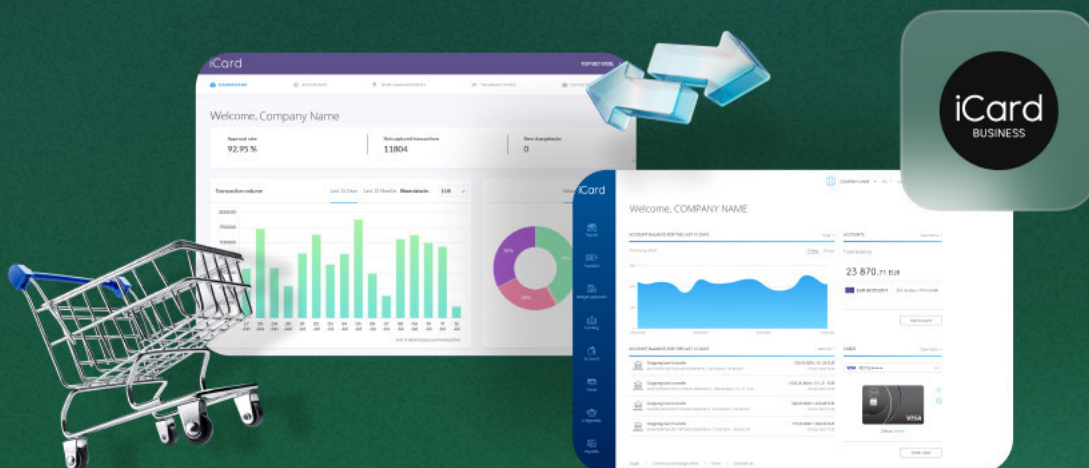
iCard

TOP DEV DEVEL

DASHBOARD

Welcome, Company Name

Approval rate
92,95 %

Not captured transactions
11804

New chargebacks
0

Transaction volume

Last 30 Days Last 12 Months Show details EUR

300000
250000
150000

iCard

Welcome, COMPANY NAME

23 870.71 EUR

EUR ACCOUNT

Outgoing transfer
Outgoing transfer
Outgoing transfer
Outgoing transfer

VISA

iCard
BUSINESS